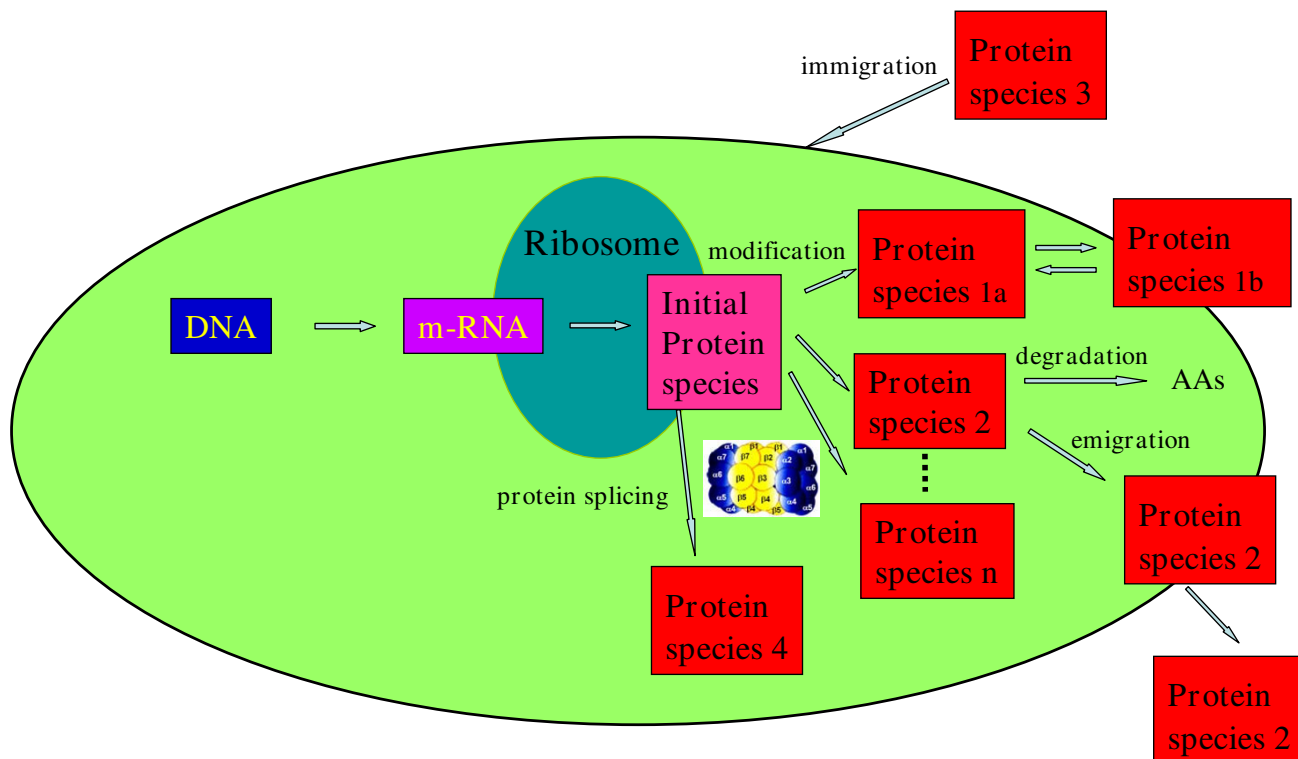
immigration

Protein species 3

Ribosome

modification

Protein species 1a

Protein species 1b

DNA

m-RNA

Initial Protein species

Protein species 2

degradation

AAs

emigration

α1 β1 β1 α1 α7 β7 β2 α2 α7 α6 β6 β3 α3 α6 α5 β5 β4 α4 α5 α4 β4 β5 α5

protein splicing

Protein species n

Protein species 2

Protein species 4

Protein species 2